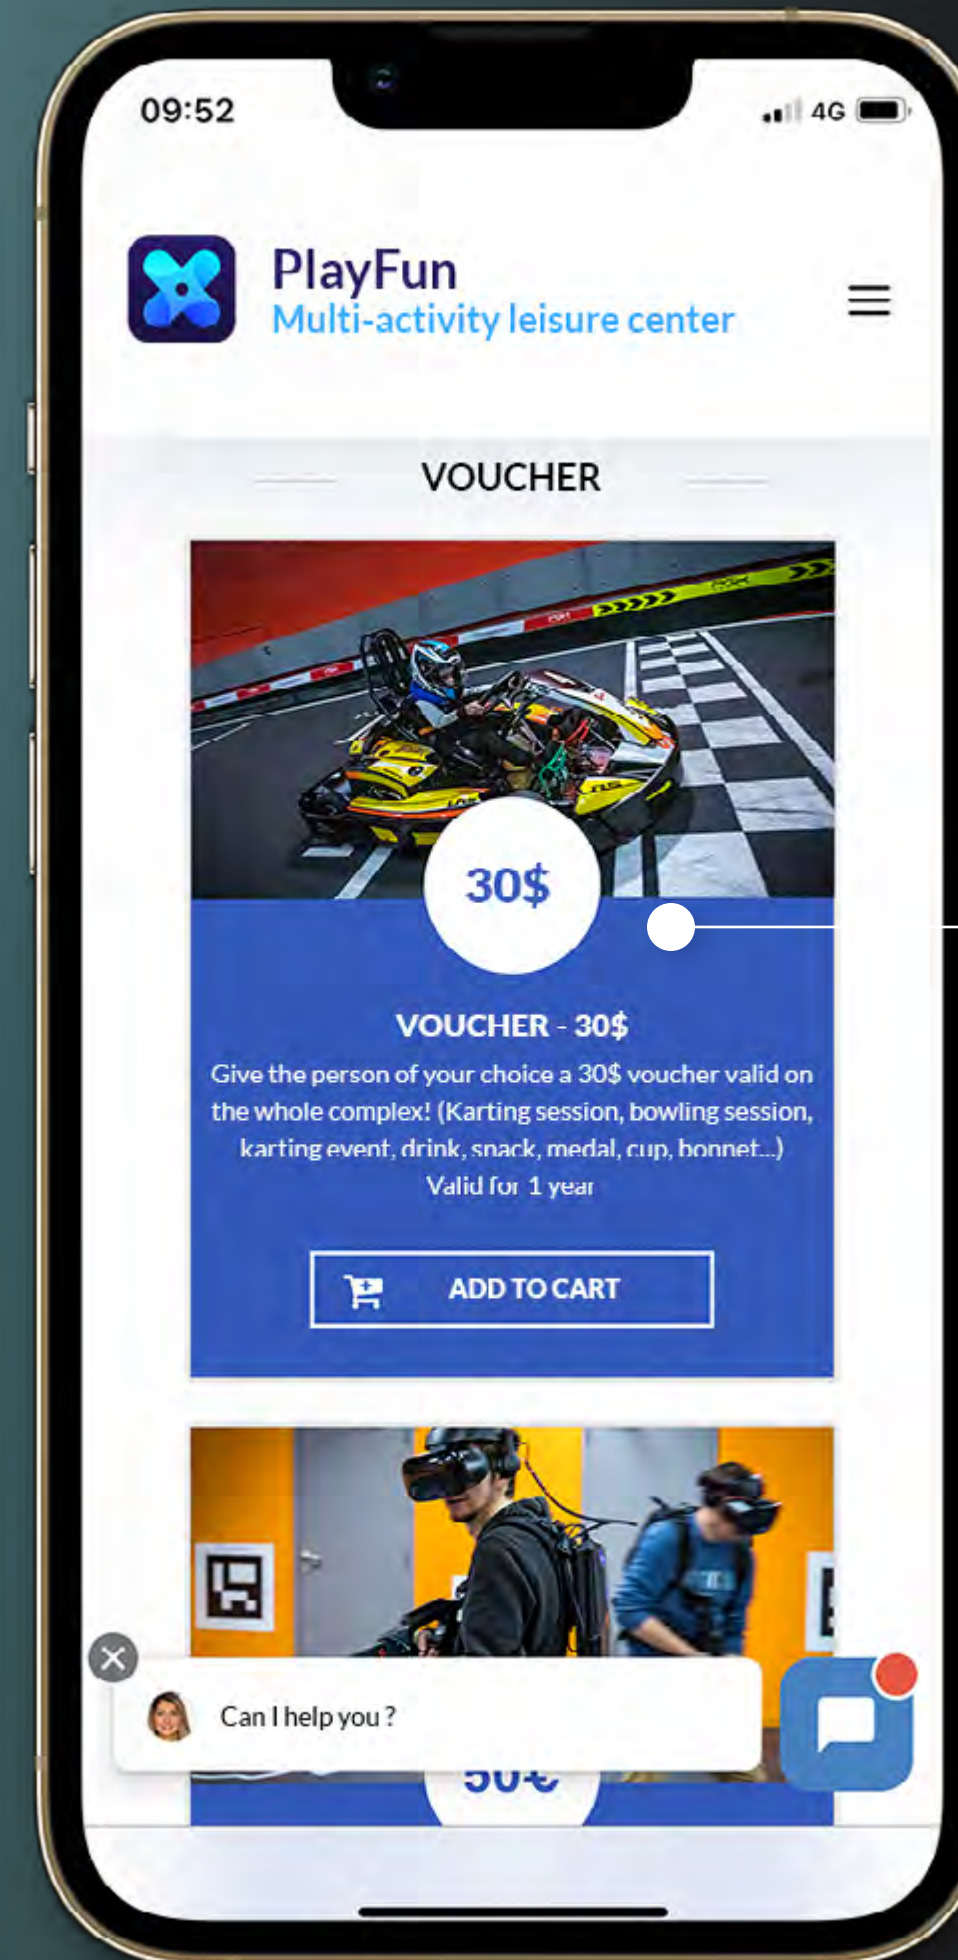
09:52

4G

PlayFun
Multi-activity leisure center

VOUCHER

30$

VOUCHER - 30$
Give the person of your choice a 30$ voucher valid on the whole complex! (Karting session, bowling session, karting event, drink, snack, medal, cup, bonnet...)
Valid for 1 year

ADD TO CART

Can I help you ?

50€